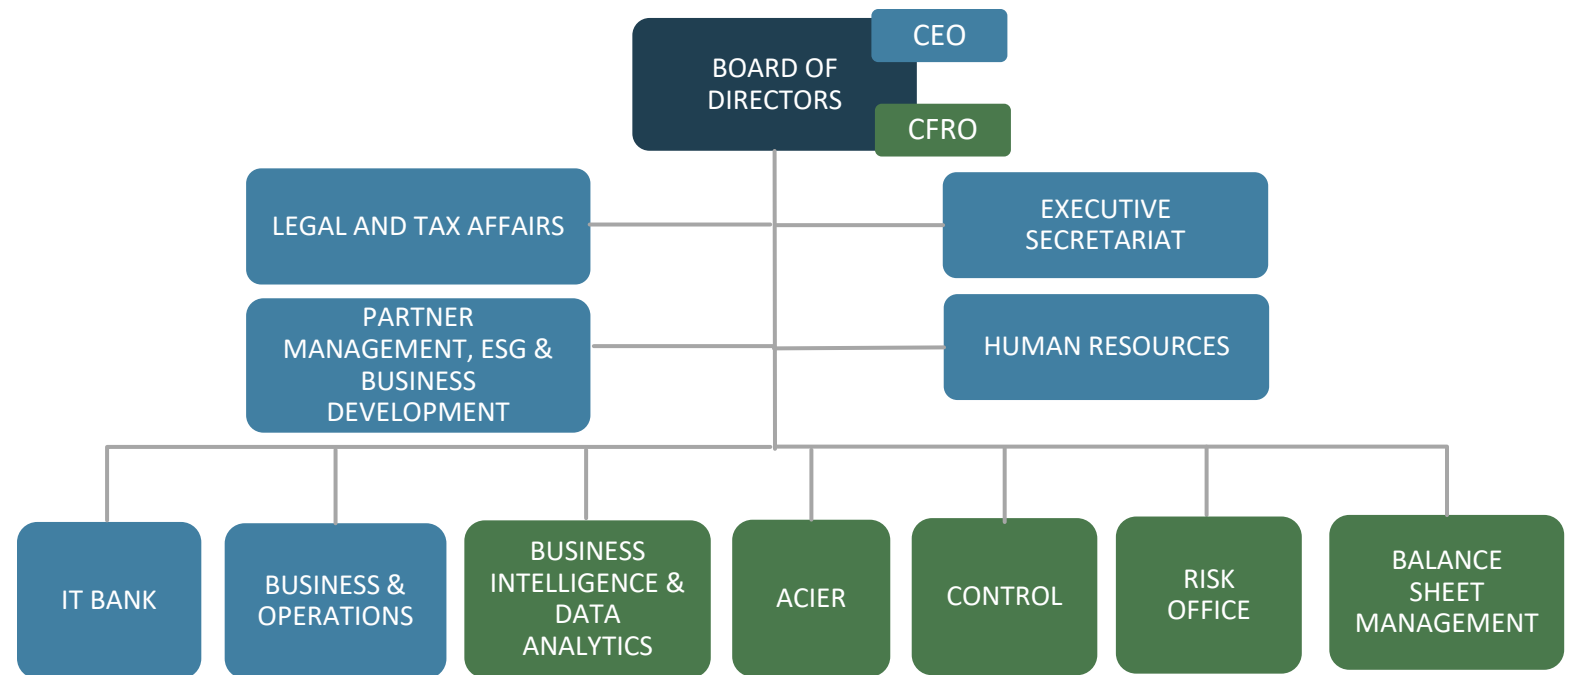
BOARD OF DIRECTORS

CEO

CFRO

LEGAL AND TAX AFFAIRS

EXECUTIVE SECRETARIAT

PARTNER MANAGEMENT, ESG & BUSINESS DEVELOPMENT

HUMAN RESOURCES

IT BANK

BUSINESS & OPERATIONS

BUSINESS INTELLIGENCE & DATA ANALYTICS

ACIER

CONTROL

RISK OFFICE

BALANCE SHEET MANAGEMENT